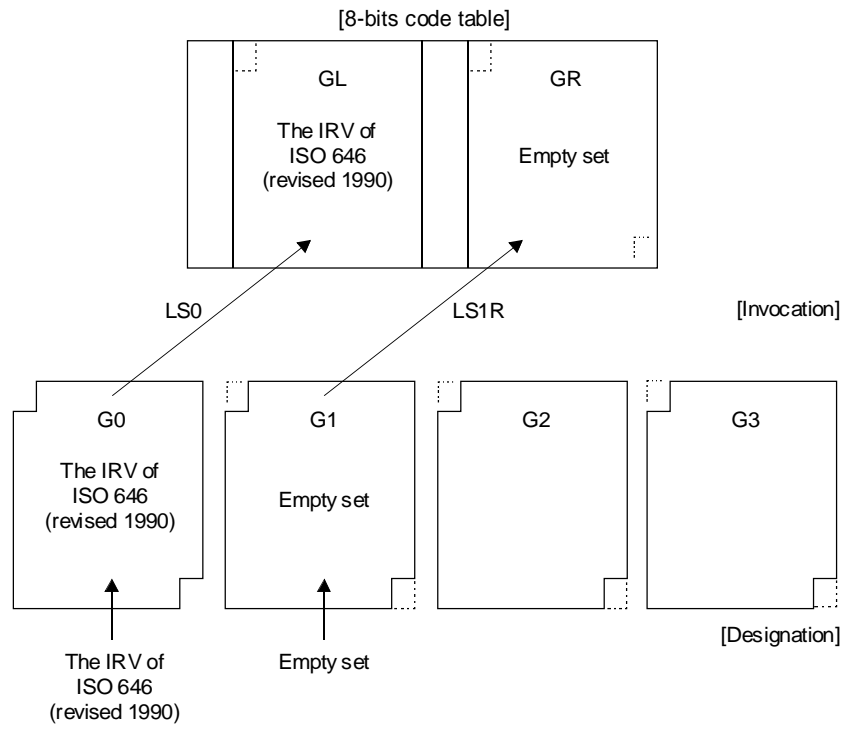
[8-bits code table]

GL

The IRV of ISO 646 (revised 1990)

GR

Empty set

LS0

LS1R

[Invocation]

G0

The IRV of ISO 646 (revised 1990)

G1

Empty set

G2

G3

[Designation]

The IRV of ISO 646 (revised 1990)

Empty set